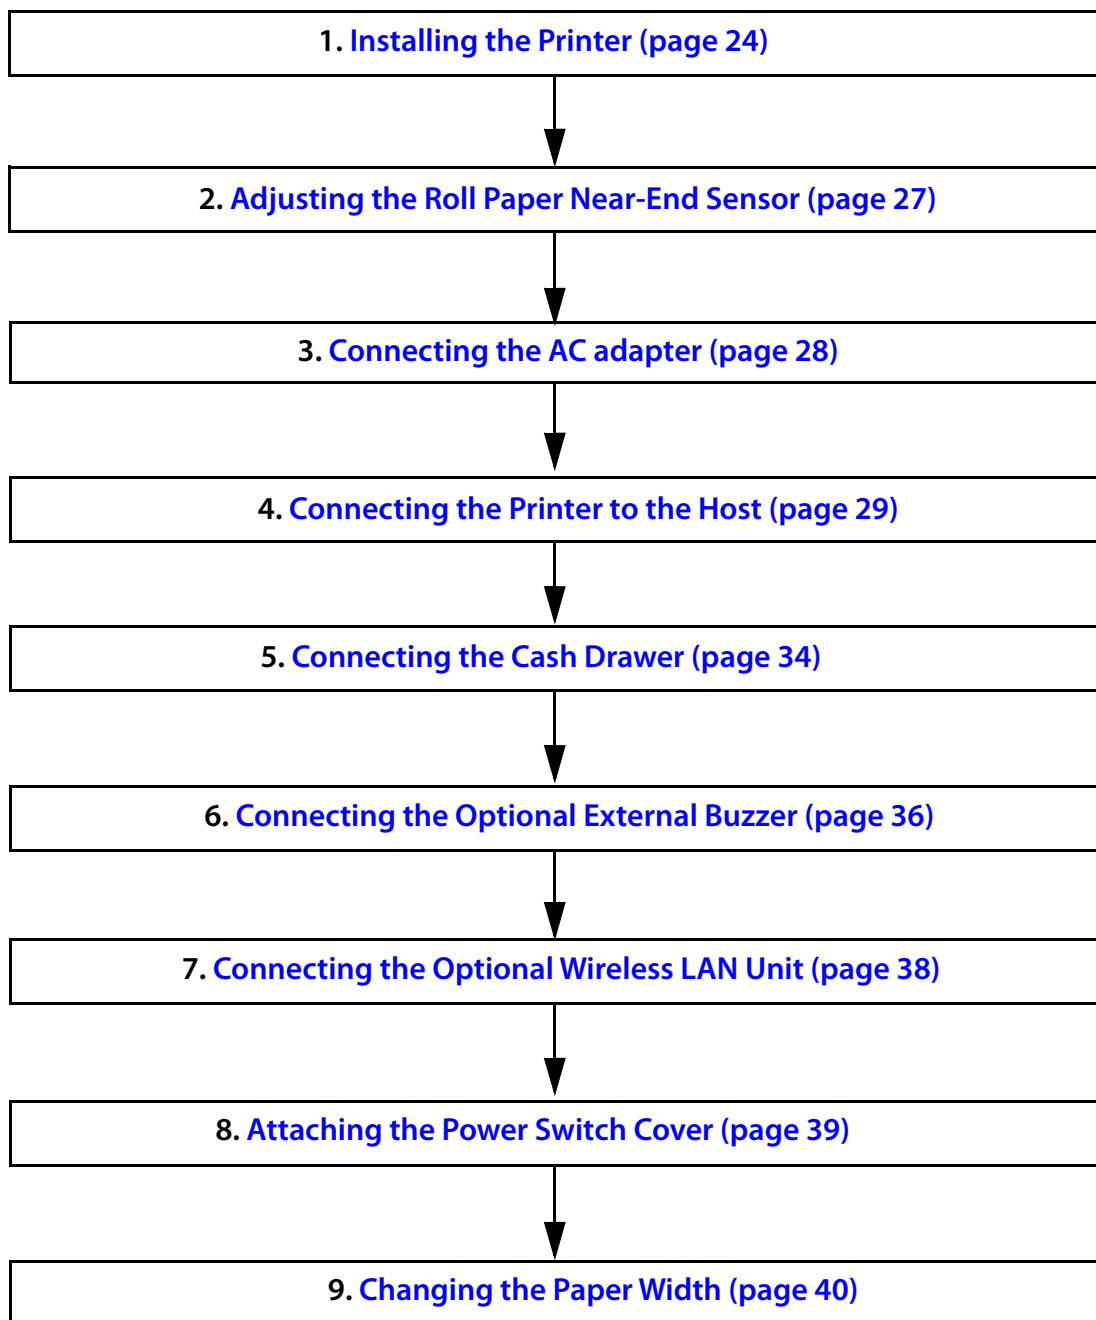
1. Installing the Printer (page 24)

2. Adjusting the Roll Paper Near-End Sensor (page 27)

3. Connecting the AC adapter (page 28)

4. Connecting the Printer to the Host (page 29)

5. Connecting the Cash Drawer (page 34)

6. Connecting the Optional External Buzzer (page 36)

7. Connecting the Optional Wireless LAN Unit (page 38)

8. Attaching the Power Switch Cover (page 39)

9. Changing the Paper Width (page 40)